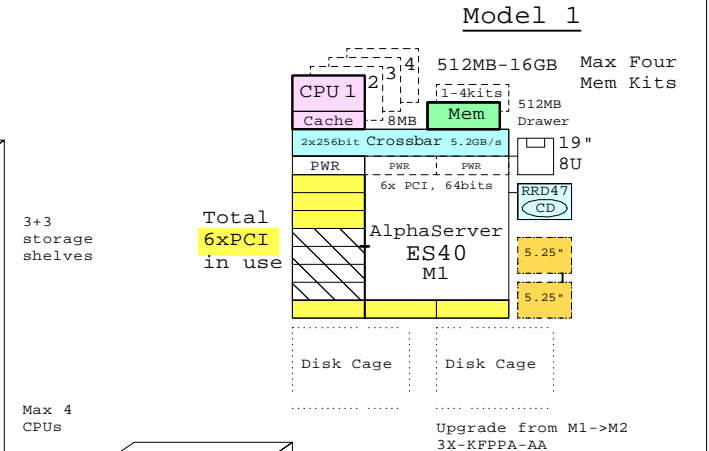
Model 1

CPU 1
2
3
4
Cache
8MB
512MB-16GB
1-4kits
Mem
512MB Drawer
Max Four Mem Kits
2x256bit Crossbar 5.2GB/s
19"
8U
PWR
PWR
PWR
6x PCI, 64bits
RRD47
CD
3+3 storage shelves
Total 6xPCI in use
AlphaServer ES40 M1
5.25"
5.25"
Disk Cage
Disk Cage
Max 4 CPUs
Upgrade from M1->M2 3X-KFPPA-AA